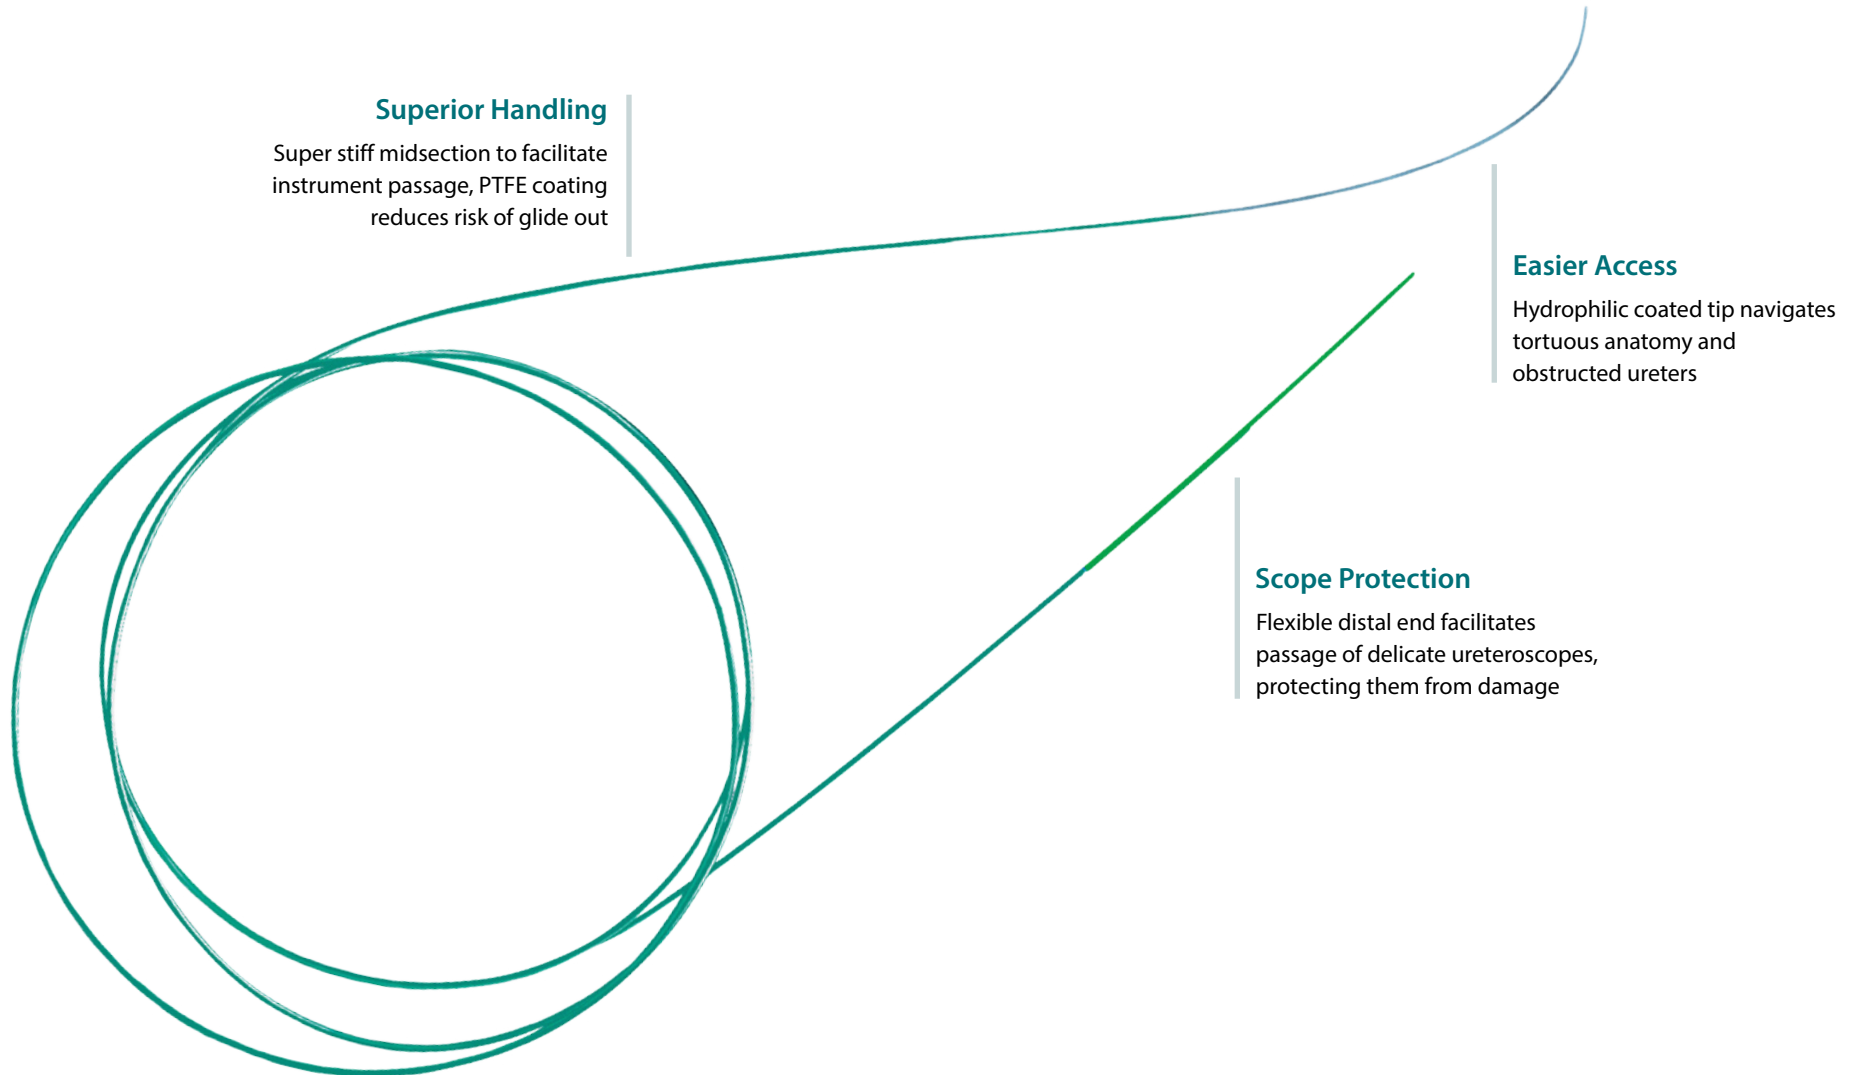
Superior Handling
Super stiff midsection to facilitate instrument passage, PTFE coating reduces risk of glide out

Easier Access
Hydrophilic coated tip navigates tortuous anatomy and obstructed ureters

Scope Protection
Flexible distal end facilitates passage of delicate ureteroscopes, protecting them from damage